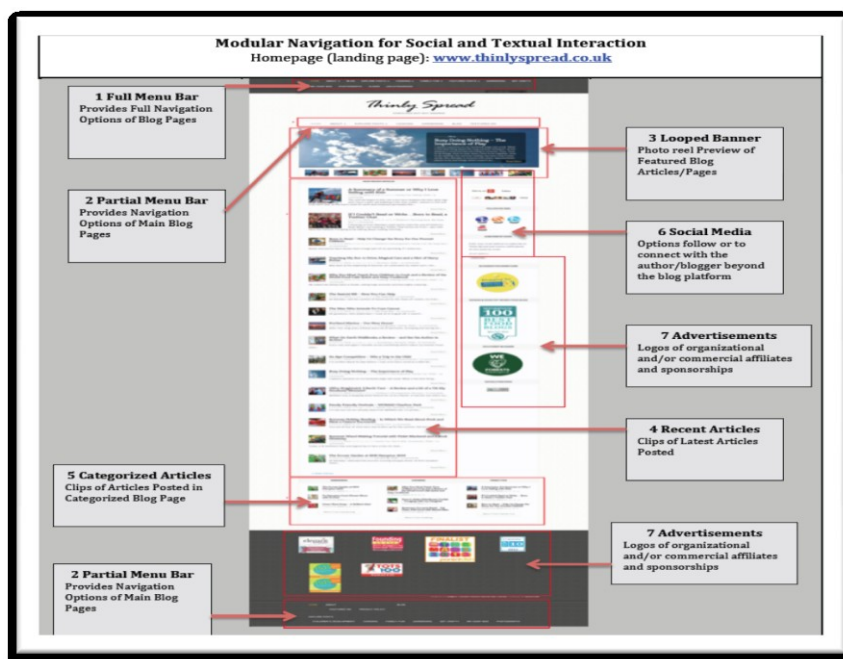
Modular Navigation for Social and Textual Interaction
Homepage (landing page): www.thinlyspread.co.uk

1 Full Menu Bar
Provides Full Navigation Options of Blog Pages

Thinly Spread

3 Looped Banner
Photo reel Preview of Featured Blog Articles/Pages

2 Partial Menu Bar
Provides Navigation Options of Main Blog Pages

6 Social Media
Options follow or to connect with the author/blogger beyond the blog platform

7 Advertisements
Logos of organizational and/or commercial affiliates and sponsorships

4 Recent Articles
Clips of Latest Articles Posted

5 Categorized Articles
Clips of Articles Posted in Categorized Blog Page

7 Advertisements
Logos of organizational and/or commercial affiliates and sponsorships

2 Partial Menu Bar
Provides Navigation Options of Main Blog Pages